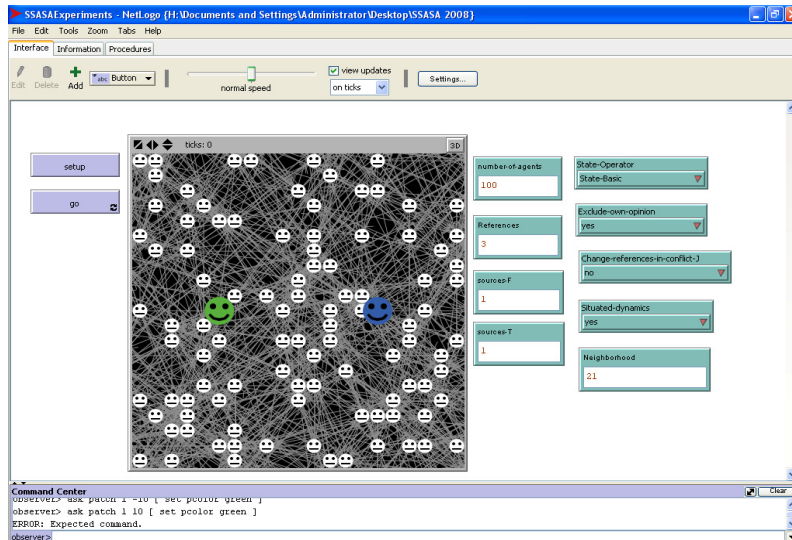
SSASAExperiments - NetLogo {H:\Documents and Settings\Administrator\Desktop\SSASA 2008}

File Edit Tools Zoom Tabs Help

Interface Information Procedures

Edit Delete Add Button

normal speed

view updates

on ticks

Settings...

setup

go

ticks: 0

3D

number-of-agents
100

References
3

sources-F
1

sources-T
1

State-Operator
State-Basic

Exclude-own-opinion
yes

Change-references-in-conflict-J
no

Situated-dynamics
yes

Neighborhood
21

Command Center

Clear

observer> ask patch 1 -10 [ set pcolor green ]
observer> ask patch 1 10 [ set pcolor green ]
ERROR: Expected command.

observer>